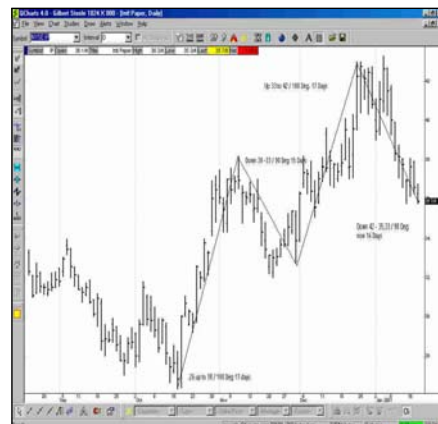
QCharts 4.0 - Gilbert Steele 1024 X 800 - [Intl Paper, Daily]

File View Chart Studies Draw Alerts Window Help

Up 33 to 42 / 180 Deg. 17 Days

Down 36 - 33 / 90 Deg 15 Days

Down 42 - 35.33 / 90 Deg now 16 Days

26 up to 36 / 180 Deg 11 days